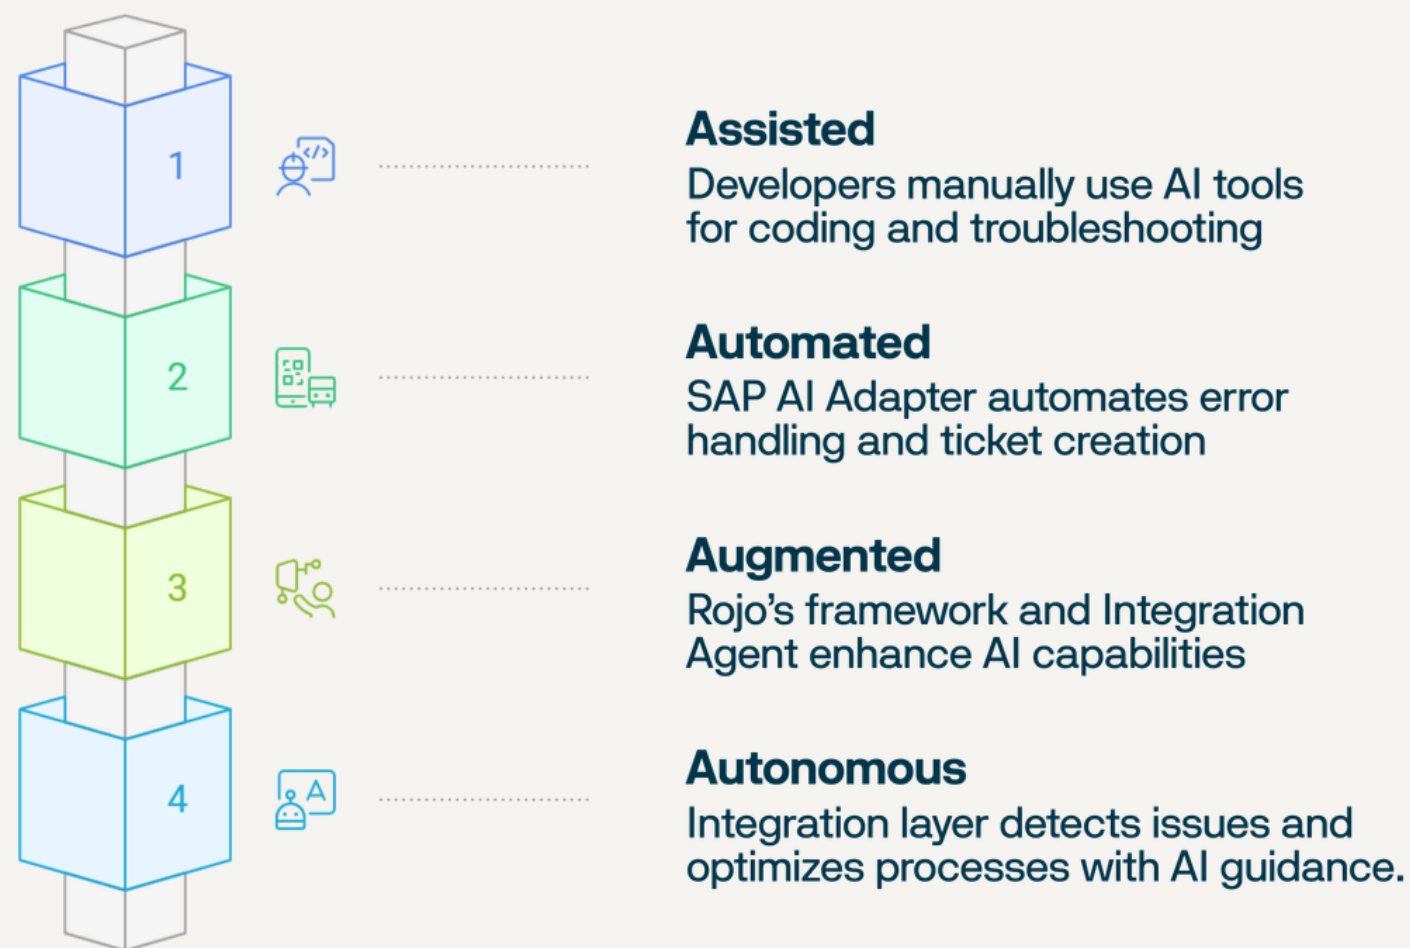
1

2

3

4

Assisted
Developers manually use AI tools for coding and troubleshooting

Automated
SAP AI Adapter automates error handling and ticket creation

Augmented
Rojo's framework and Integration Agent enhance AI capabilities

Autonomous
Integration layer detects issues and optimizes processes with AI guidance.